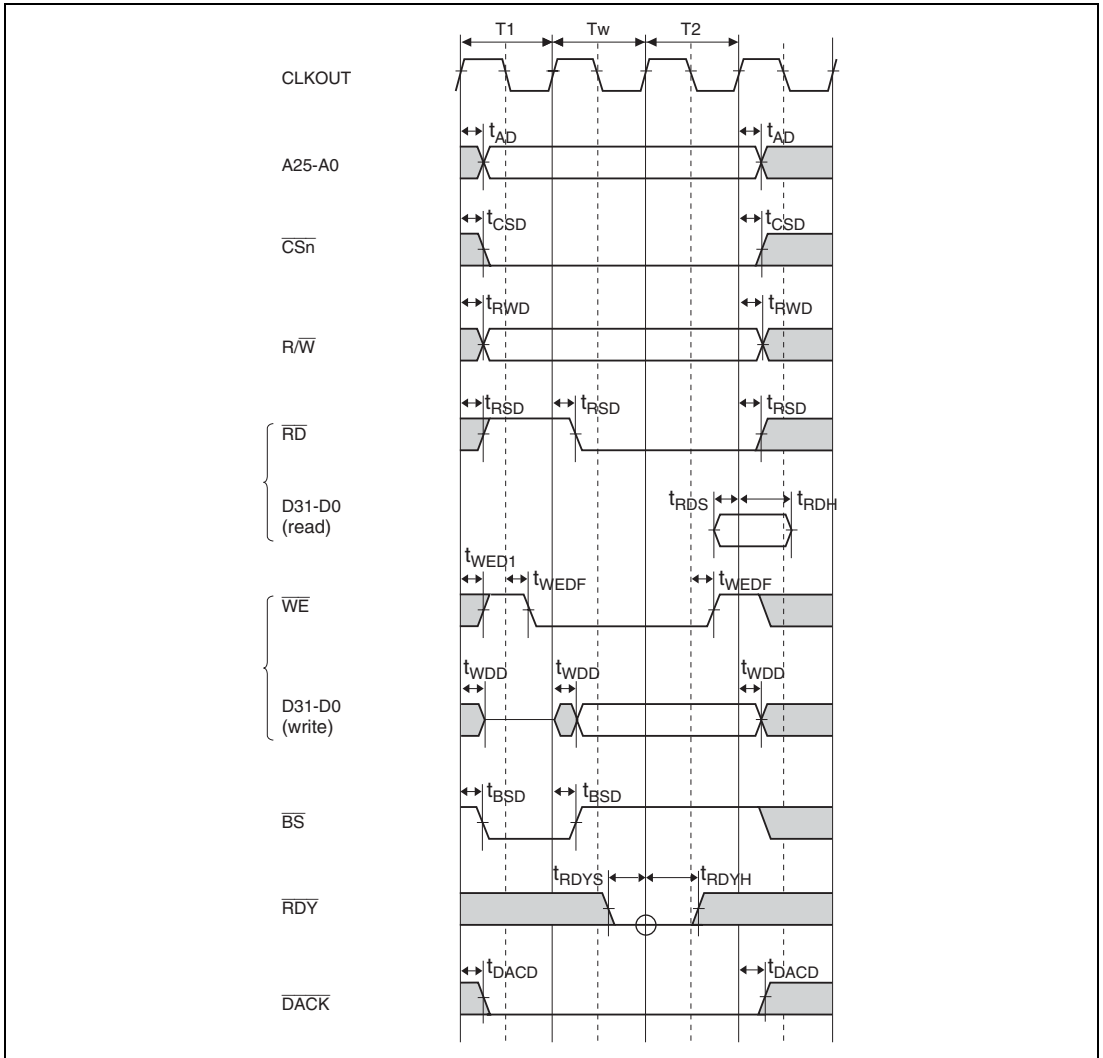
T1 Tw T2

CLKOUT

$t_{AD}$ $t_{AD}$

A25-A0

$t_{CSD}$ $t_{CSD}$

$\overline{CSn}$

$t_{RWD}$ $t_{RWD}$

R/$\overline{W}$

$t_{RSD}$ $t_{RSD}$ $t_{RSD}$

$\overline{RD}$

$t_{RDS}$ $t_{RDH}$

D31-D0 (read)

$t_{WED1}$ $t_{WEDF}$ $t_{WEDF}$

$\overline{WE}$

$t_{WDD}$ $t_{WDD}$ $t_{WDD}$

D31-D0 (write)

$t_{BSD}$ $t_{BSD}$

$\overline{BS}$

$t_{RDYS}$ $t_{RDYH}$

$\overline{RDY}$

$t_{DACD}$ $t_{DACD}$

$\overline{DACK}$